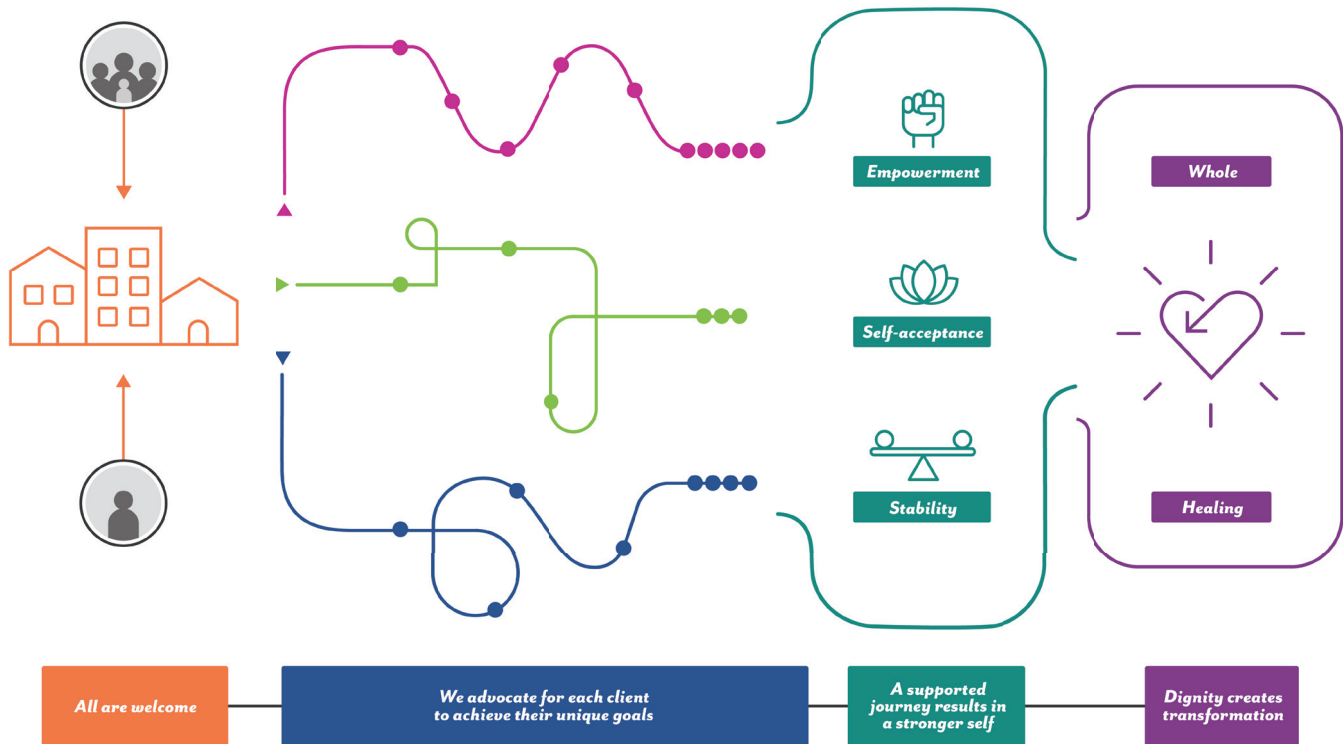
Empowerment

Self-acceptance

Stability

Whole

Healing

All are welcome

We advocate for each client to achieve their unique goals

A supported journey results in a stronger self

Dignity creates transformation